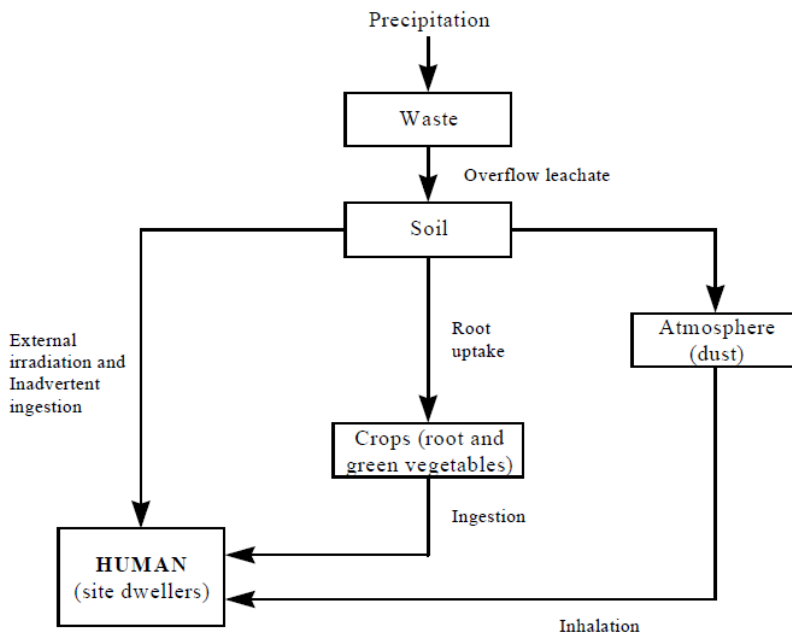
Precipitation

Waste

Overflow leachate

Soil

External irradiation and Inadvertent ingestion

Root uptake

Atmosphere (dust)

Crops (root and green vegetables)

Ingestion

HUMAN (site dwellers)

Inhalation